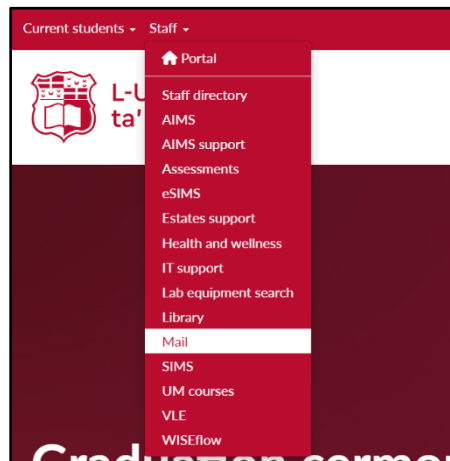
Current students ▾ Staff ▾

Portal

Staff directory
AIMS
AIMS support
Assessments
eSIMS
Estates support
Health and wellness
IT support
Lab equipment search
Library
Mail
SIMS
UM courses
VLE
WISEflow

L-U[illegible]
ta' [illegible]

Graduation ceremo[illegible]